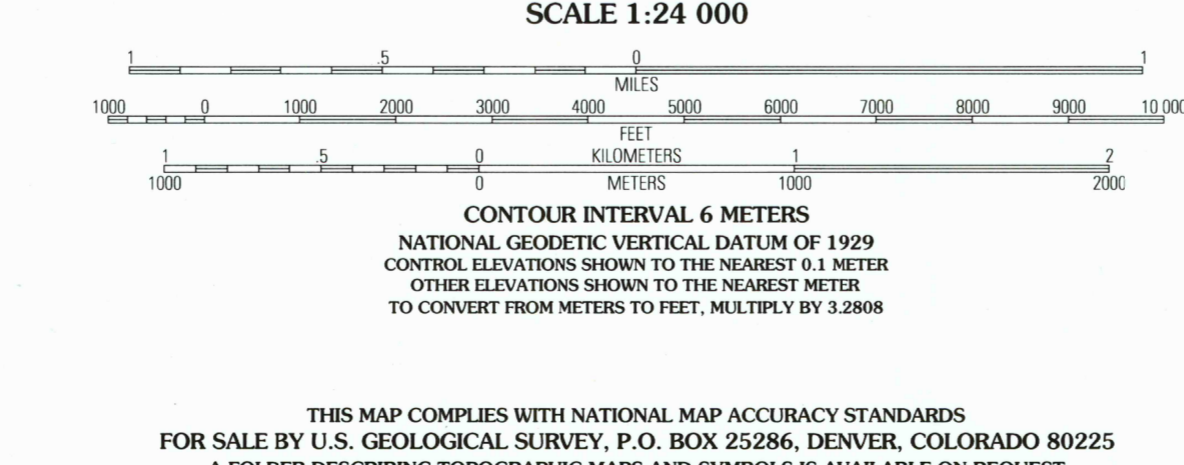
SCALE 1:24 000

1 .5 0 1
MILES

1000 0 1000 2000 3000 4000 5000 6000 7000 8000 9000 10 000
FEET

1 .5 0 KILOMETERS 1 2
1000 0 METERS 1000 2000

CONTOUR INTERVAL 6 METERS
NATIONAL GEODETIC VERTICAL DATUM OF 1929
CONTROL ELEVATIONS SHOWN TO THE NEAREST 0.1 METER
OTHER ELEVATIONS SHOWN TO THE NEAREST METER
TO CONVERT FROM METERS TO FEET, MULTIPLY BY 3.2808

THIS MAP COMPLIES WITH NATIONAL MAP ACCURACY STANDARDS
FOR SALE BY U.S. GEOLOGICAL SURVEY, P.O. BOX 25286, DENVER, COLORADO 80225
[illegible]